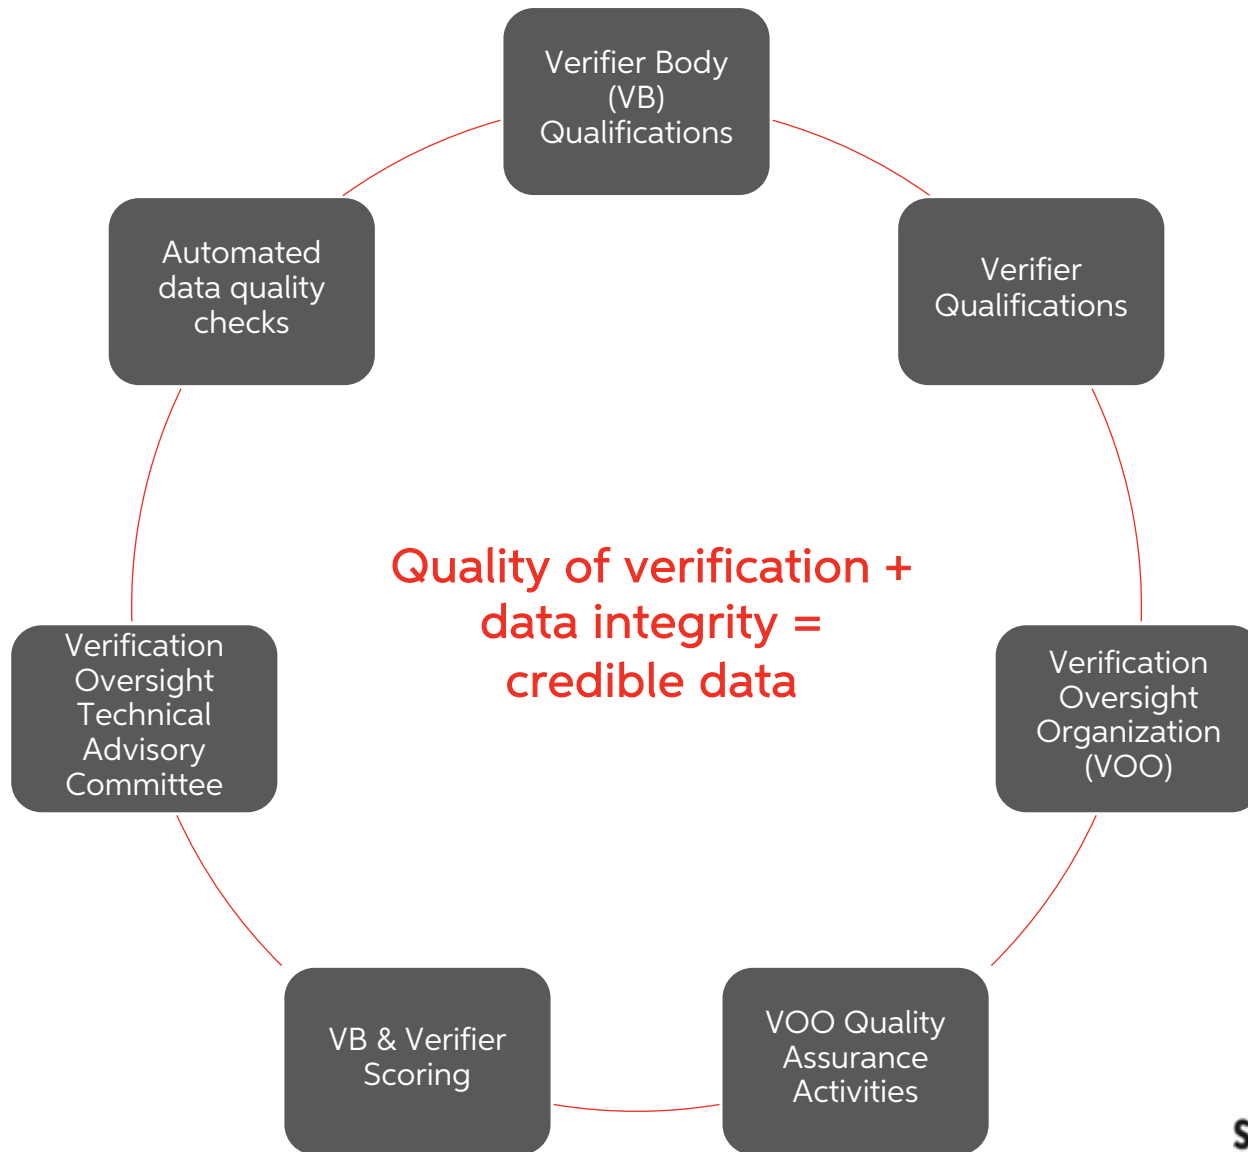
Verifier Body (VB) Qualifications

Verifier Qualifications

Verification Oversight Organization (VOO)

VOO Quality Assurance Activities

VB & Verifier Scoring

Verification Oversight Technical Advisory Committee

Automated data quality checks

Quality of verification + data integrity = credible data

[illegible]